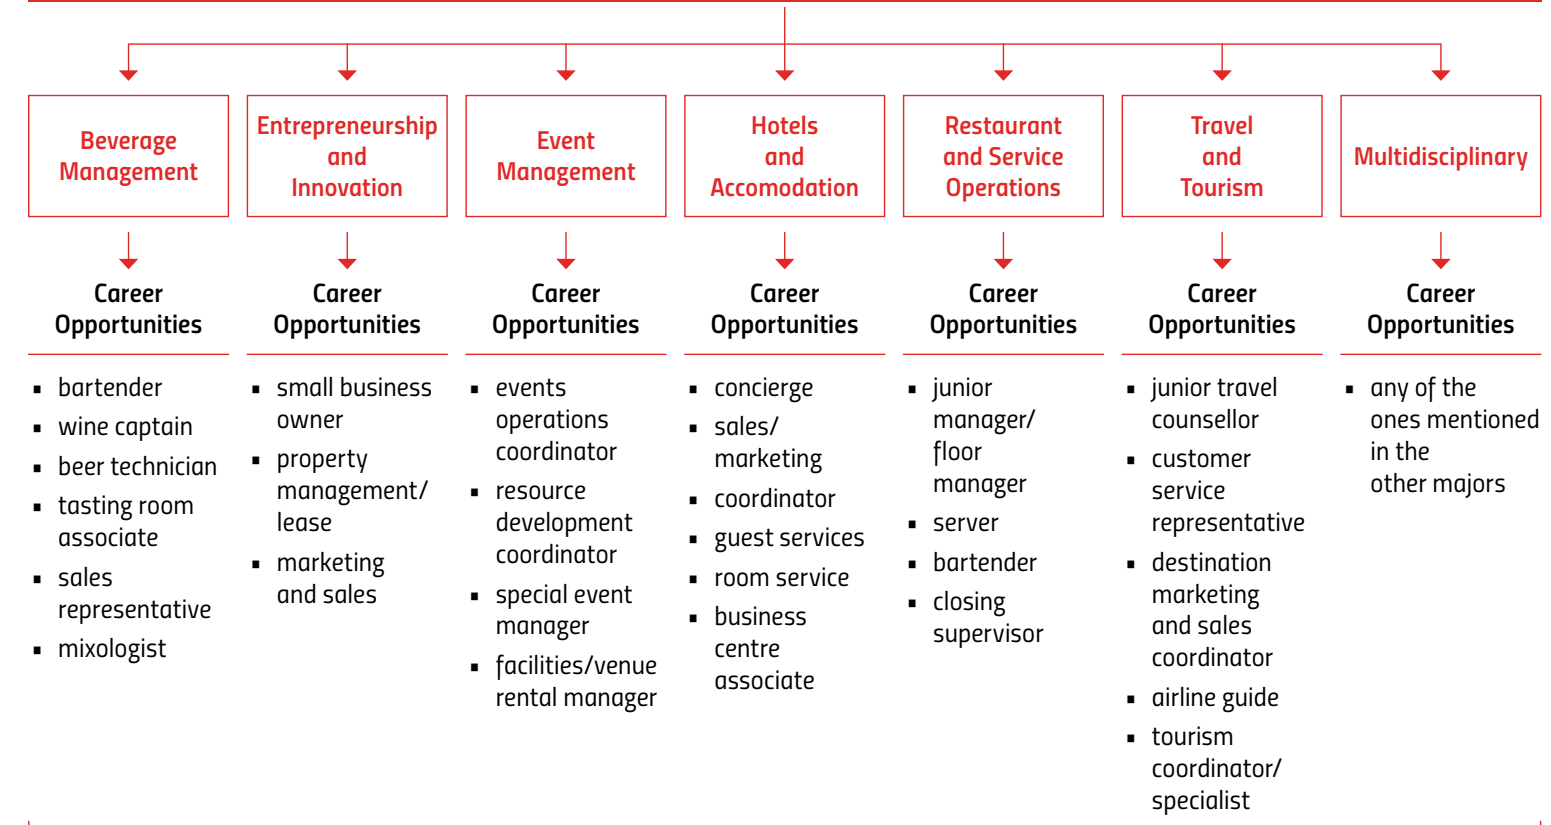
Beverage Management

Career Opportunities

- bartender
- wine captain
- beer technician
- tasting room associate
- sales representative
- mixologist

Entrepreneurship and Innovation

Career Opportunities

- small business owner
- property management/ lease
- marketing and sales

Event Management

Career Opportunities

- events operations coordinator
- resource development coordinator
- special event manager
- facilities/venue rental manager

Hotels and Accomodation

Career Opportunities

- concierge
- sales/ marketing
- coordinator
- guest services
- room service
- business centre associate

Restaurant and Service Operations

Career Opportunities

- junior manager/ floor manager
- server
- bartender
- closing supervisor

Travel and Tourism

Career Opportunities

- junior travel counsellor
- customer service representative
- destination marketing and sales coordinator
- airline guide
- tourism coordinator/ specialist

Multidisciplinary

Career Opportunities

- any of the ones mentioned in the other majors